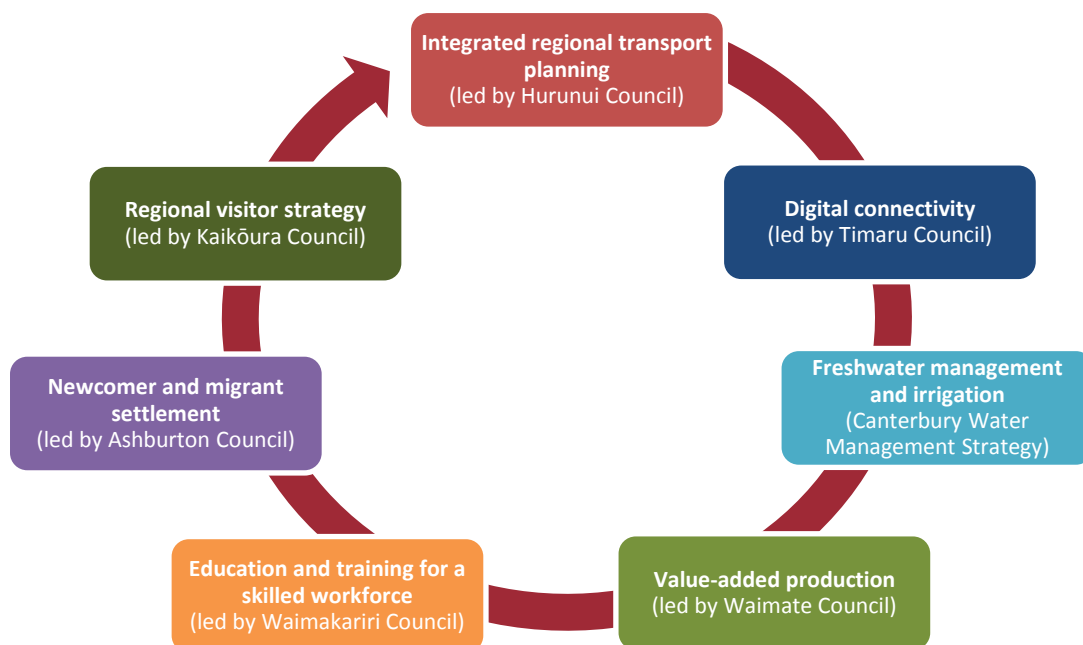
Integrated regional transport planning
(led by Hurunui Council)

Digital connectivity
(led by Timaru Council)

Freshwater management and irrigation
(Canterbury Water Management Strategy)

Value-added production
(led by Waimate Council)

Education and training for a skilled workforce
(led by Waimakariri Council)

Newcomer and migrant settlement
(led by Ashburton Council)

Regional visitor strategy
(led by Kaikōura Council)